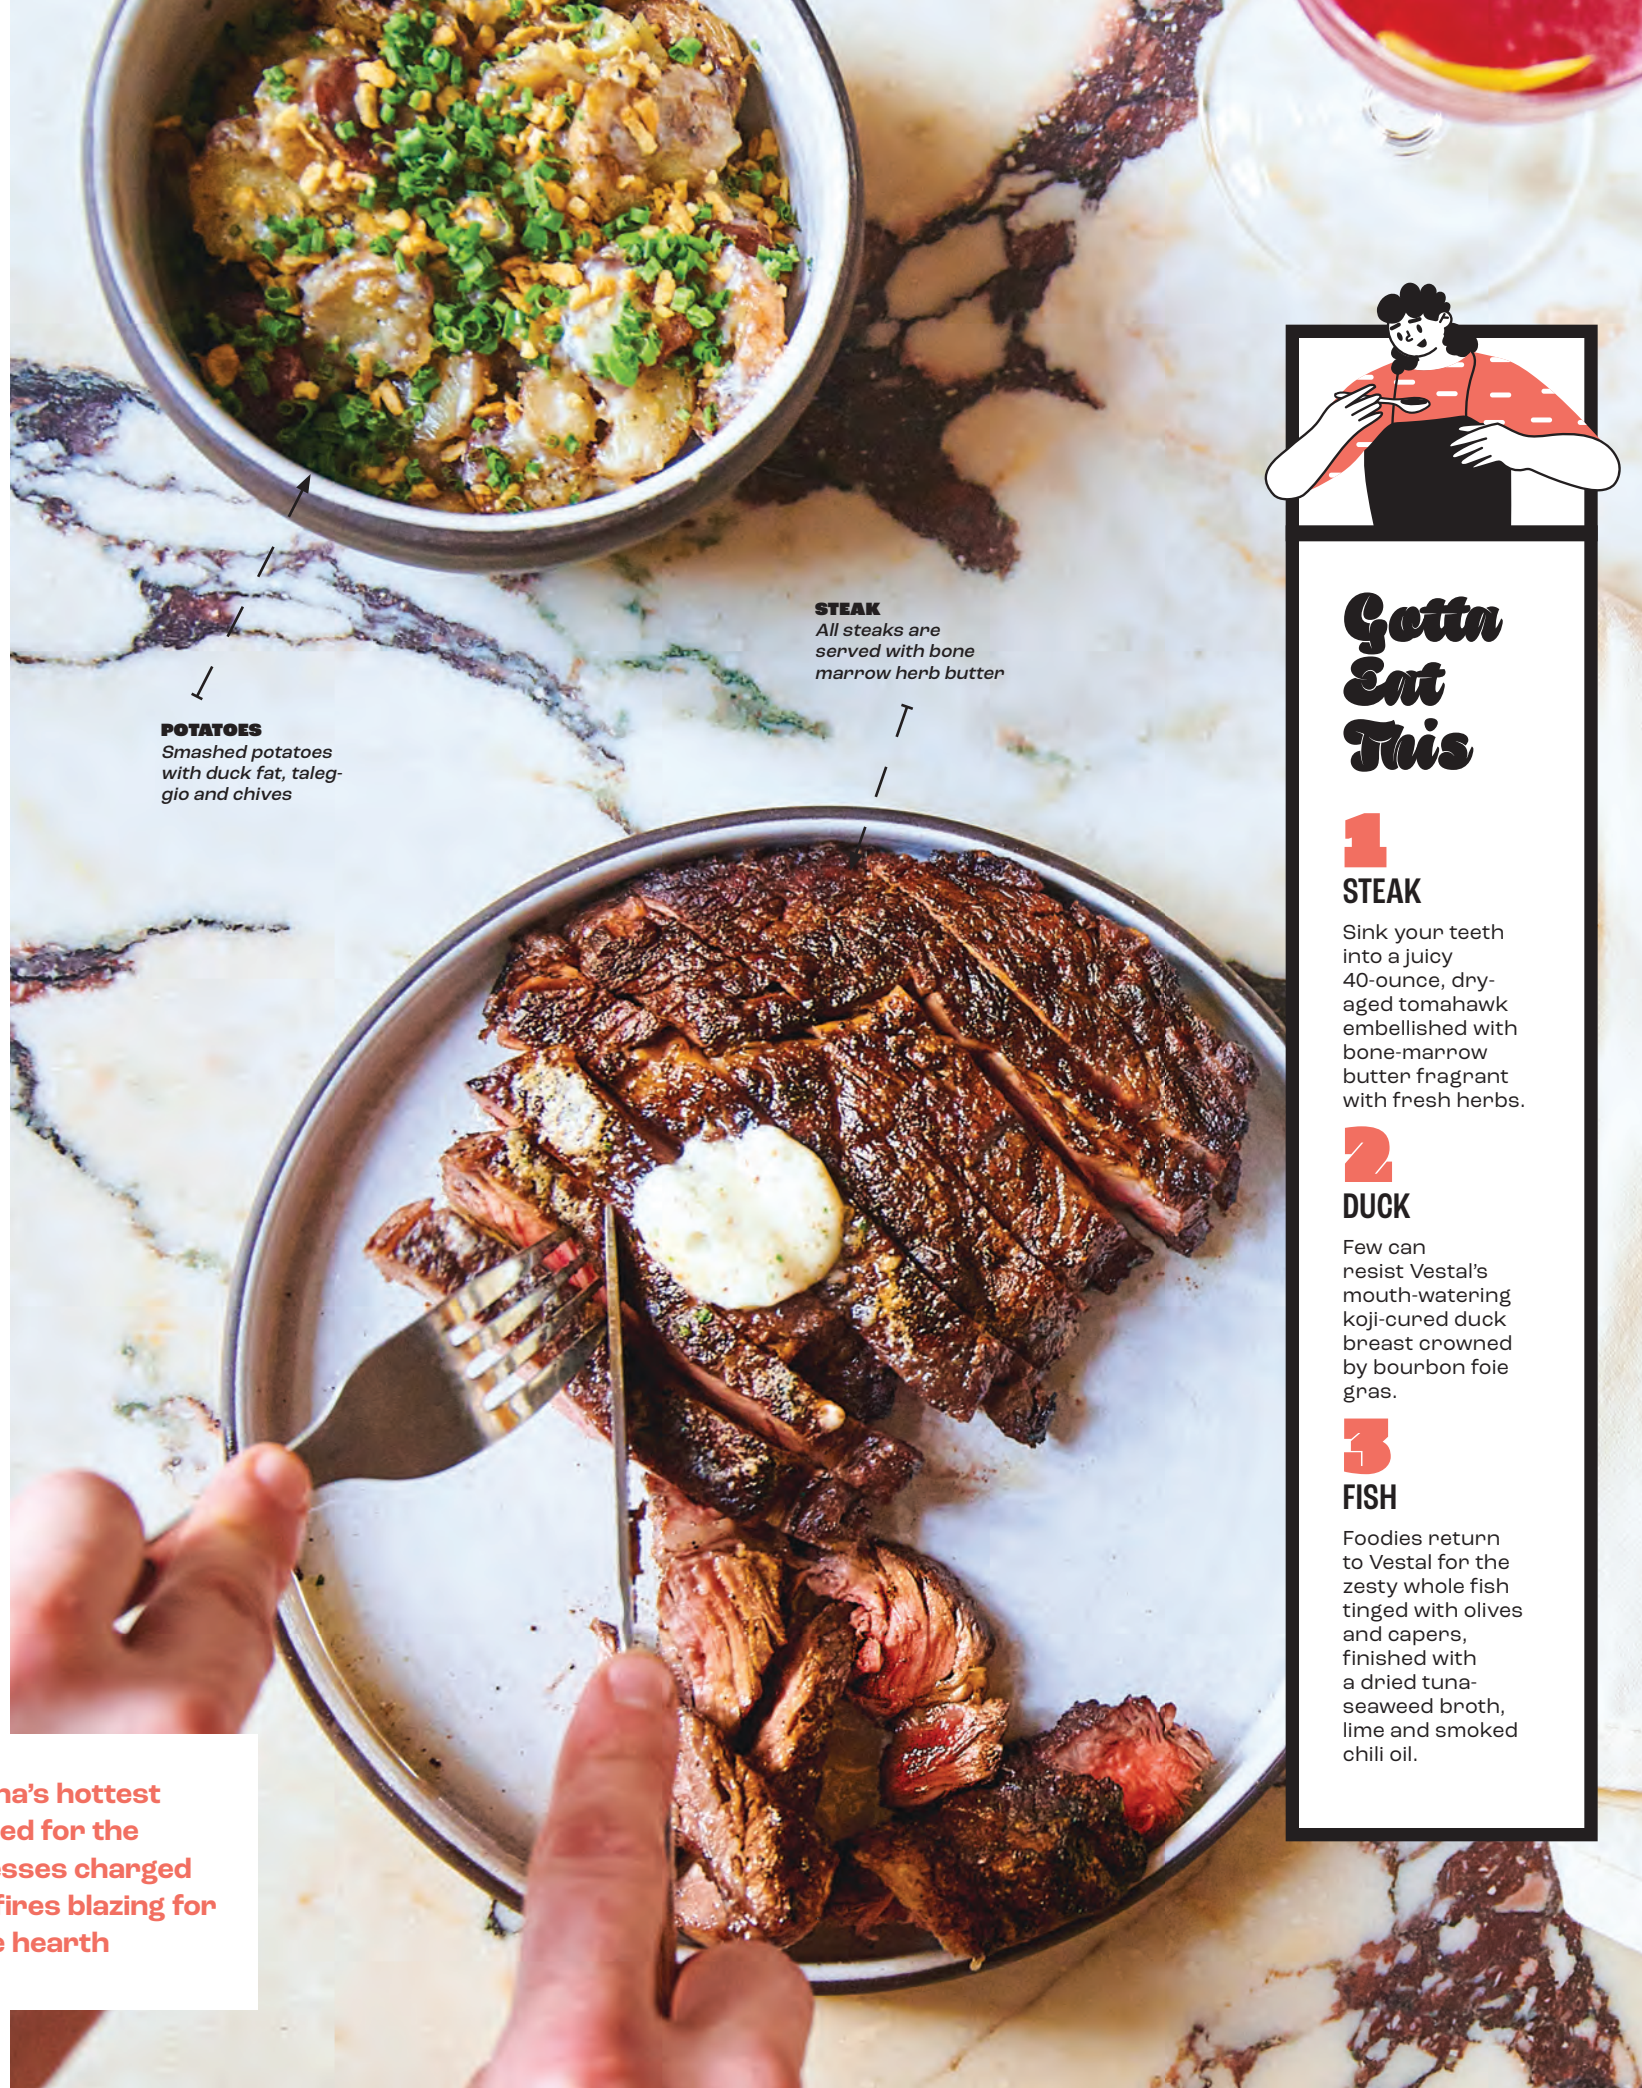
STEAK
All steaks are served with bone marrow herb butter

POTATOES
Smashed potatoes with duck fat, taleggio and chives

Gotta Eat This

1
STEAK
Sink your teeth into a juicy 40-ounce, dry-aged tomahawk embellished with bone-marrow butter fragrant with fresh herbs.

2
DUCK
Few can resist Vestal's mouth-watering koji-cured duck breast crowned by bourbon foie gras.

3
FISH
Foodies return to Vestal for the zesty whole fish tinged with olives and capers, finished with a dried tuna-seaweed broth, lime and smoked chili oil.

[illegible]na's hottest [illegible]ed for the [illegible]sses charged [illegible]fires blazing for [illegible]e hearth